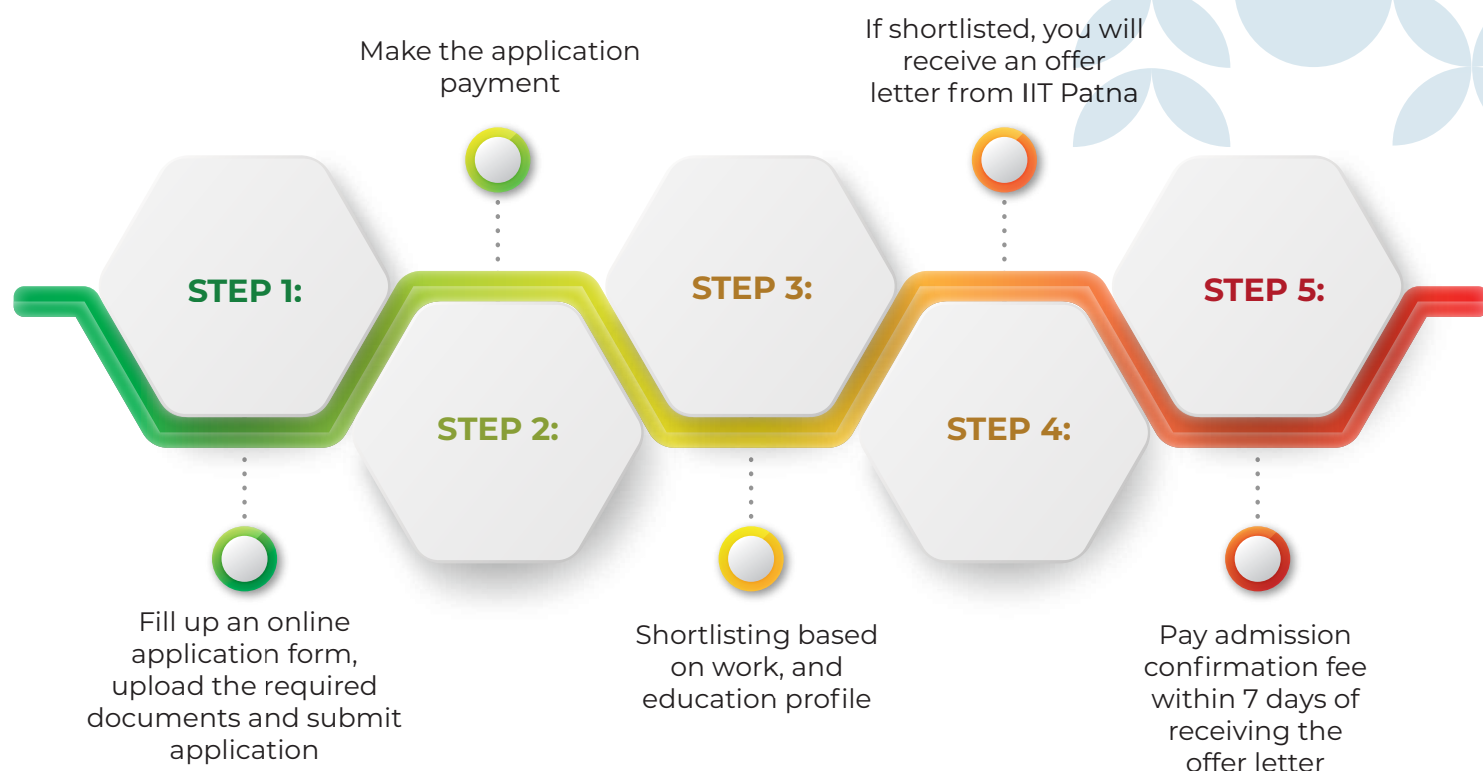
STEP 1:

Fill up an online application form, upload the required documents and submit application

STEP 2:

Make the application payment

STEP 3:

Shortlisting based on work, and education profile

STEP 4:

If shortlisted, you will receive an offer letter from IIT Patna

STEP 5:

Pay admission confirmation fee within 7 days of receiving the offer letter